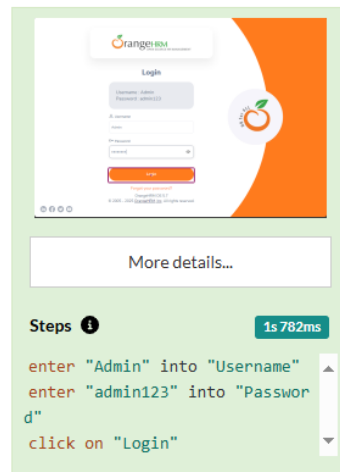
OrangeHRM

Login

Username : Admin
Password : admin123

Username

Password

Login

Forgot your password?

More details...

Steps

1s 782ms

enter "Admin" into "Username"
enter "admin123" into "Password"
click on "Login"